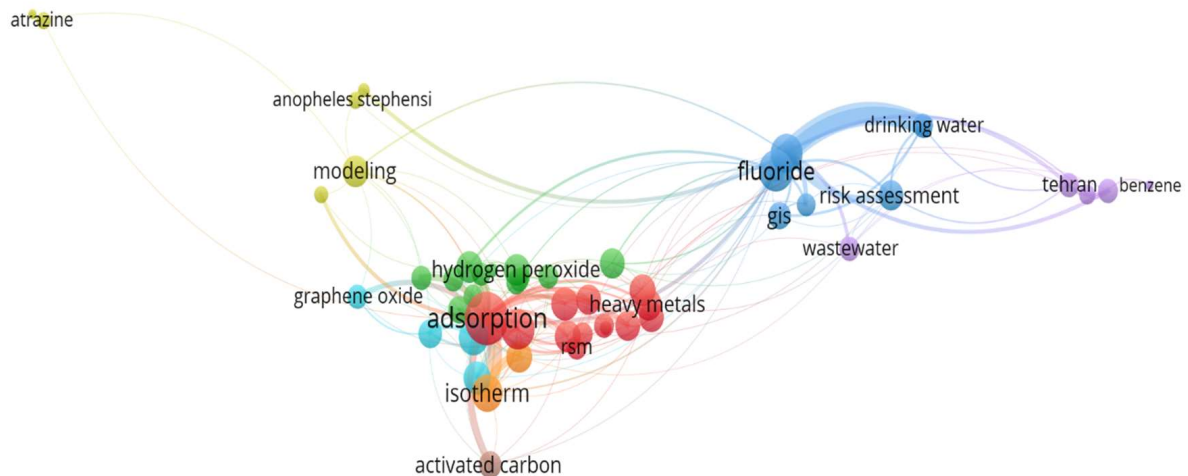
atrazine

anopheles stephensi

modeling

fluoride

drinking water

risk assessment

tehran

benzene

gis

wastewater

hydrogen peroxide

graphene oxide

heavy metals

adsorption

rsm

isotherm

activated carbon